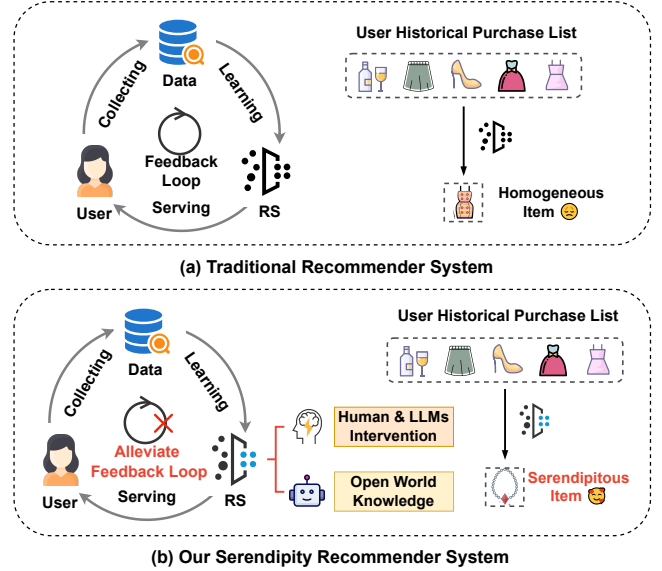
Data

Collecting

Learning

Feedback Loop

User

Serving

RS

User Historical Purchase List

Homogeneous Item 😞

(a) Traditional Recommender System

Data

Collecting

Learning

Alleviate Feedback Loop

User

Serving

RS

Human & LLMs Intervention

Open World Knowledge

User Historical Purchase List

Serendipitous Item 🥰

(b) Our Serendipity Recommender System